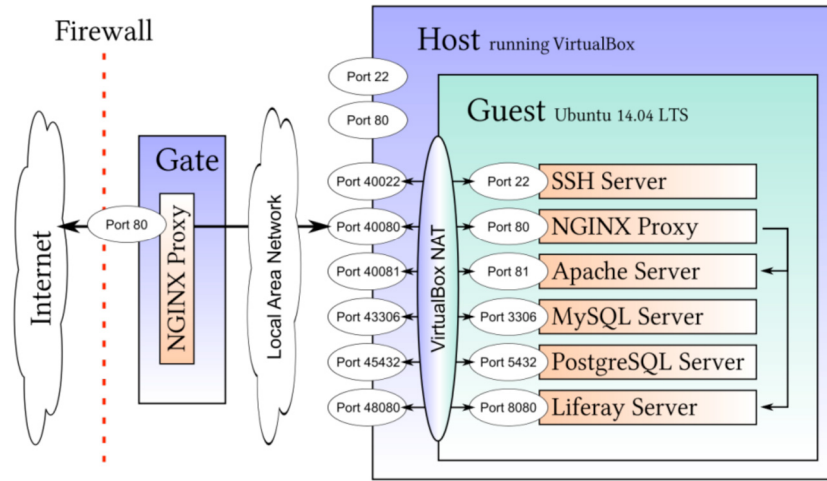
Firewall

Host running VirtualBox

Guest Ubuntu 14.04 LTS

Gate

Internet

Port 80

NGINX Proxy

Local Area Network

Port 22

Port 80

Port 40022

Port 40080

Port 40081

Port 43306

Port 45432

Port 48080

VirtualBox NAT

Port 22

Port 80

Port 81

Port 3306

Port 5432

Port 8080

SSH Server

NGINX Proxy

Apache Server

MySQL Server

PostgreSQL Server

Liferay Server